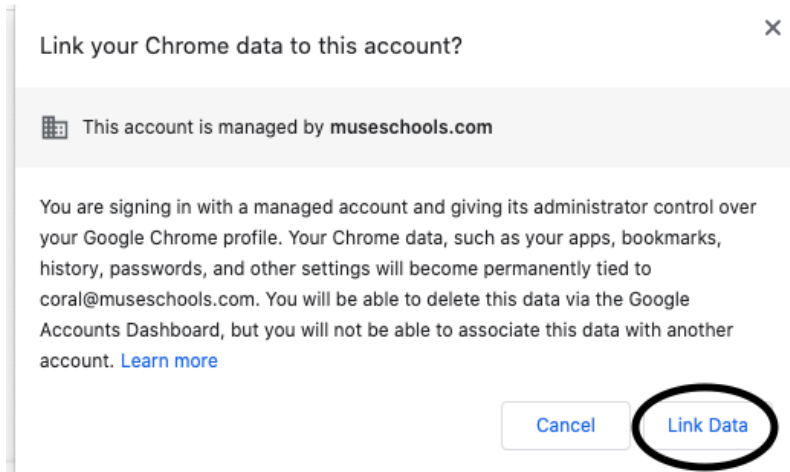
Link your Chrome data to this account?

×

This account is managed by **museschools.com**

You are signing in with a managed account and giving its administrator control over your Google Chrome profile. Your Chrome data, such as your apps, bookmarks, history, passwords, and other settings will become permanently tied to coral@museschools.com. You will be able to delete this data via the Google Accounts Dashboard, but you will not be able to associate this data with another account. Learn more

Cancel

Link Data